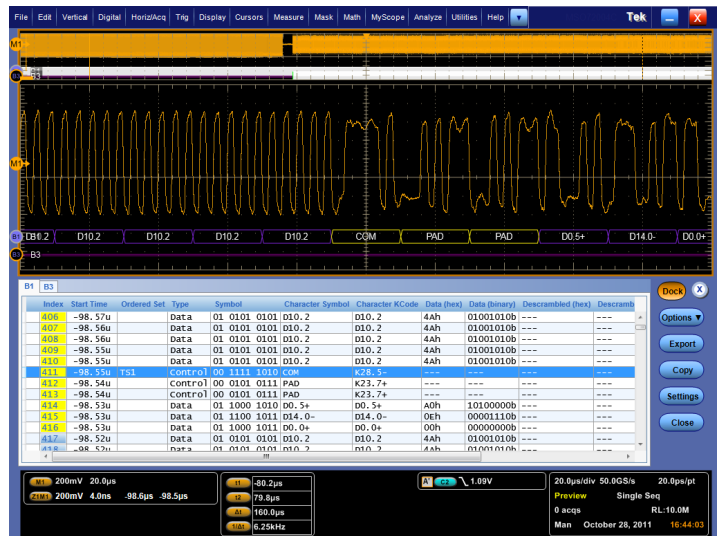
File Edit Vertical Digital Horiz/Acq Trig Display Cursors Measure Mask Math MyScope Analyze Utilities Help Tek

M1

M1

B1 D10.2 D10.2 D10.2 D10.2 D10.2 COM PAD PAD D0.5+ D14.0- D0.0+

B3 B3

B1 B3

| Index | Start Time | Ordered Set | Type | Symbol | Character Symbol | Character KCode | Data (hex) | Data (binary) | Descrambled (hex) | Descramb |
|---|---|---|---|---|---|---|---|---|---|---|
| 406 | -98.57u | | Data | 01 0101 0101 | D10.2 | D10.2 | 4Ah | 01001010b | --- | --- |
| 407 | -98.56u | | Data | 01 0101 0101 | D10.2 | D10.2 | 4Ah | 01001010b | --- | --- |
| 408 | -98.56u | | Data | 01 0101 0101 | D10.2 | D10.2 | 4Ah | 01001010b | --- | --- |
| 409 | -98.55u | | Data | 01 0101 0101 | D10.2 | D10.2 | 4Ah | 01001010b | --- | --- |
| 410 | -98.55u | | Data | 01 0101 0101 | D10.2 | D10.2 | 4Ah | 01001010b | --- | --- |
| 411 | -98.55u | TS1 | Control | 00 1111 1010 | COM | K28.5- | --- | --- | --- | --- |
| 412 | -98.54u | | Control | 00 0101 0111 | PAD | K23.7+ | --- | --- | --- | --- |
| 413 | -98.54u | | Control | 00 0101 0111 | PAD | K23.7+ | --- | --- | --- | --- |
| 414 | -98.53u | | Data | 01 1000 1010 | D0.5+ | D0.5+ | A0h | 10100000b | --- | --- |
| 415 | -98.53u | | Data | 01 1100 1011 | D14.0- | D14.0- | 0Eh | 00001110b | --- | --- |
| 416 | -98.53u | | Data | 01 1000 1011 | D0.0+ | D0.0+ | 00h | 00000000b | --- | --- |
| 417 | -98.52u | | Data | 01 0101 0101 | D10.2 | D10.2 | 4Ah | 01001010b | --- | --- |
| 418 | -98.52u | | Data | 01 0101 0101 | D10.2 | D10.2 | 4Ah | 01001010b | --- | --- |

Dock X
Options ▼
Export
Copy
Settings
Close

M1 200mV 20.0µs
Z1M1 200mV 4.0ns -98.6µs -98.5µs

t1 -80.2µs
t2 79.8µs
Δt 160.0µs
1/Δt 6.25kHz

A' C1 ╲ 1.09V

20.0µs/div 50.0GS/s 20.0ps/pt
Preview Single Seq
0 acqs RL:10.0M
Man October 28, 2011 16:44:03